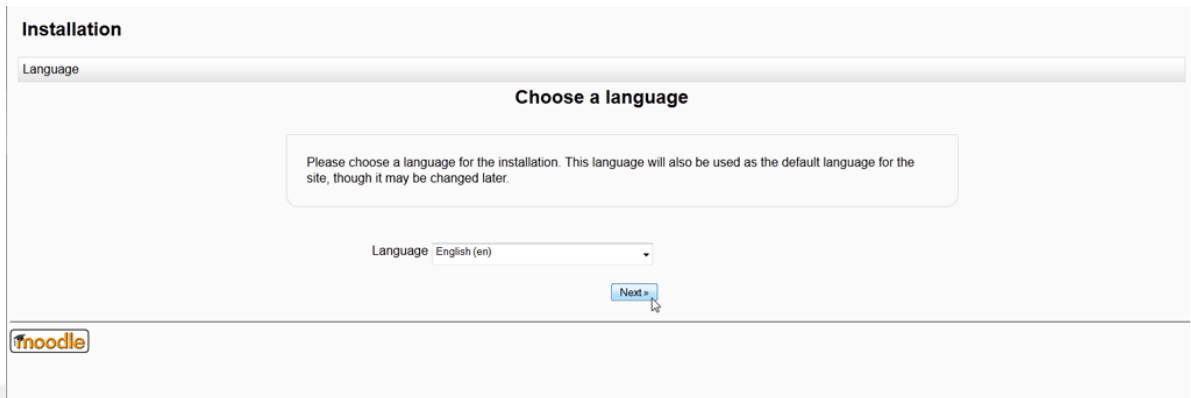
Installation

Language

Choose a language

Please choose a language for the installation. This language will also be used as the default language for the site, though it may be changed later.

Language English (en)

Next »

moodle